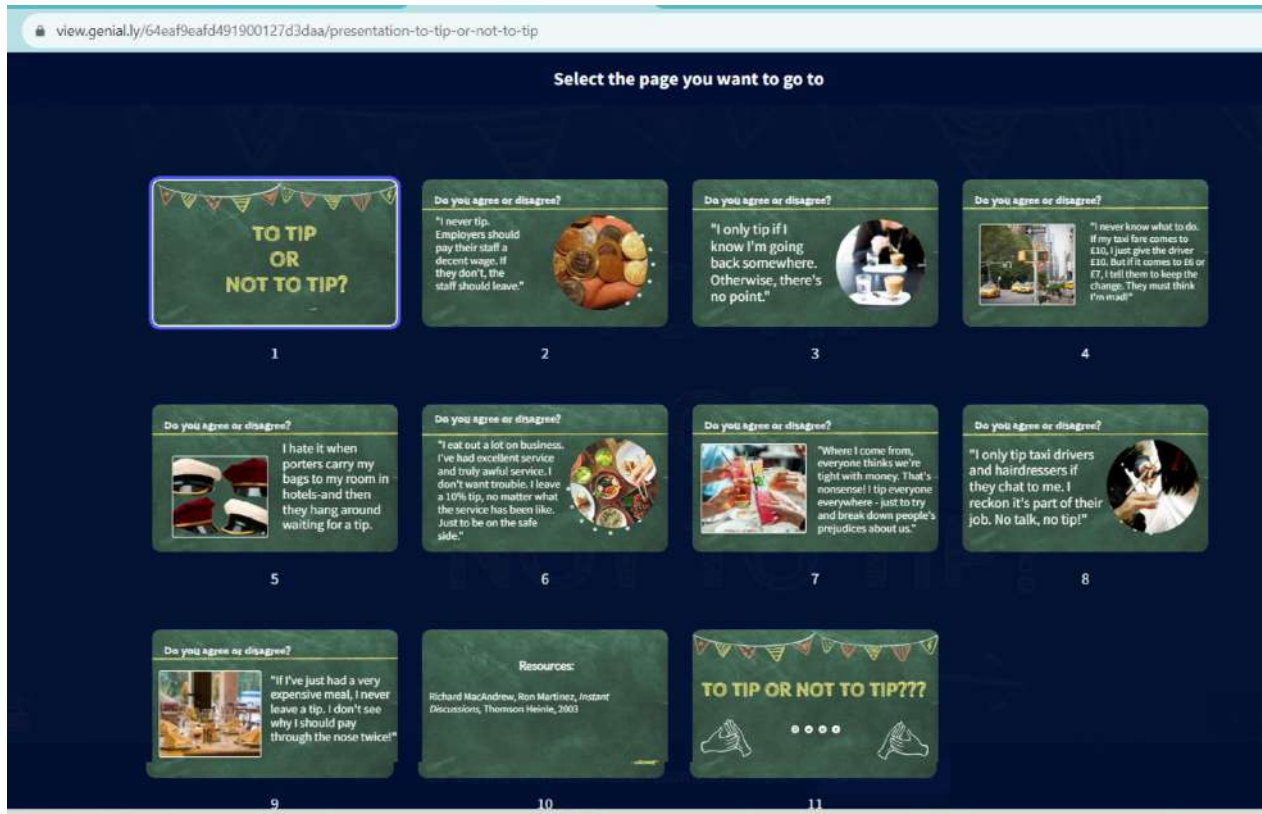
view.genial.ly/64eaf9eafd491900127d3daa/presentation-to-tip-or-not-to-tip

Select the page you want to go to

TO TIP OR NOT TO TIP?

1

Do you agree or disagree?

"I never tip. Employers should pay their staff a decent wage. If they don't, the staff should leave."

2

Do you agree or disagree?

"I only tip if I know I'm going back somewhere. Otherwise, there's no point."

3

Do you agree or disagree?

"I never know what to do. If my taxi fare comes to £10, I just give the driver £10. But if it comes to £6 or £7, I tell them to keep the change. They must think I'm mad!"

4

Do you agree or disagree?

I hate it when porters carry my bags to my room in hotels-and then they hang around waiting for a tip.

5

Do you agree or disagree?

"I eat out a lot on business. I've had excellent service and truly awful service. I don't want trouble. I leave a 10% tip, no matter what the service has been like. Just to be on the safe side."

6

Do you agree or disagree?

"Where I come from, everyone thinks we're tight with money. That's nonsense! I tip everyone everywhere - just to try and break down people's prejudices about us."

7

Do you agree or disagree?

"I only tip taxi drivers and hairdressers if they chat to me. I reckon it's part of their job. No talk, no tip!"

8

Do you agree or disagree?

"If I've just had a very expensive meal, I never leave a tip. I don't see why I should pay through the nose twice!"

9

Resources:

Richard MacAndrew, Ron Martinez, Instant Discussions, Thomson Heinle, 2003

10

TO TIP OR NOT TO TIP???

11